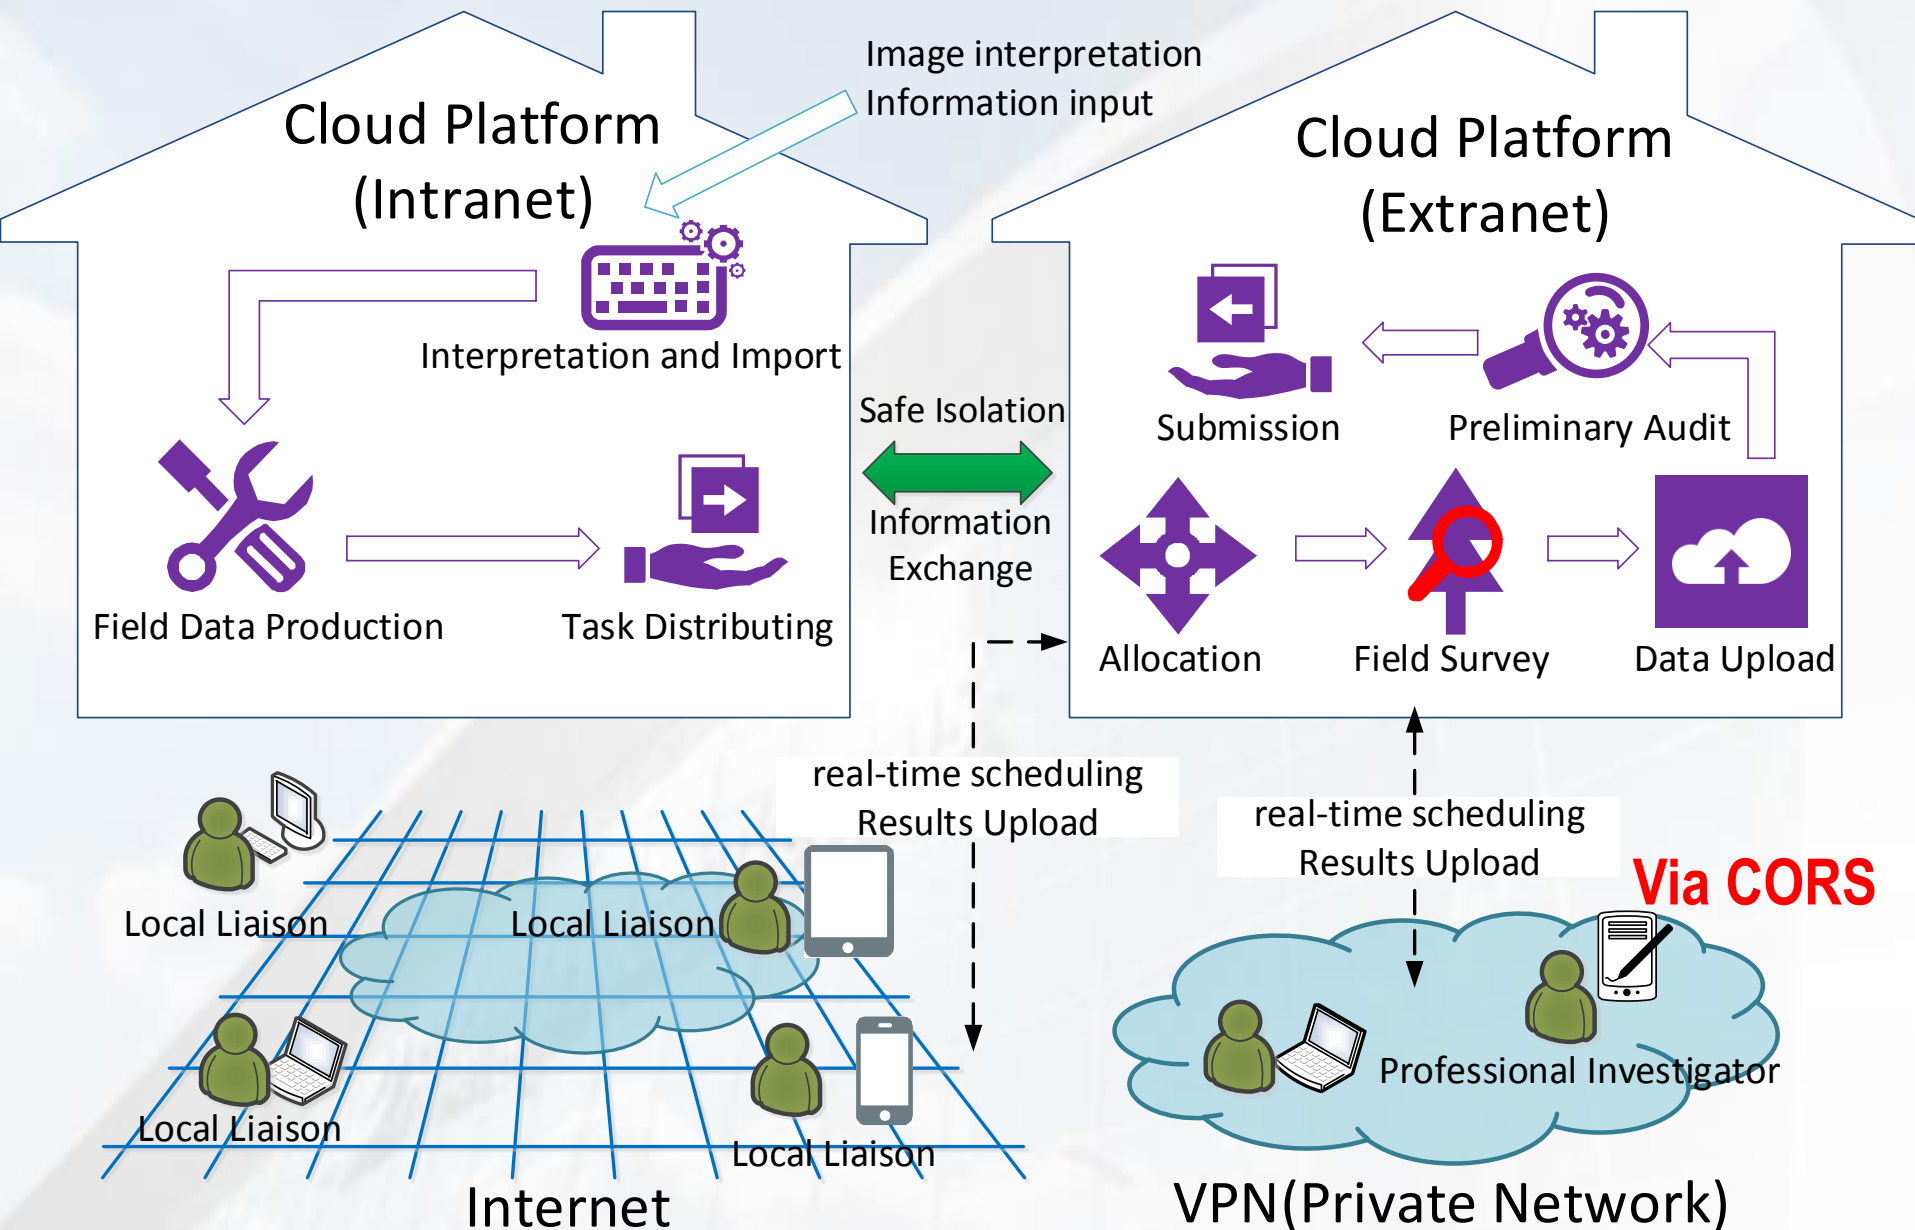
Image interpretation
Information input

Cloud Platform
(Intranet)

Interpretation and Import

Field Data Production

Task Distributing

Safe Isolation

Information
Exchange

Cloud Platform
(Extranet)

Submission

Preliminary Audit

Allocation

Field Survey

Data Upload

real-time scheduling
Results Upload

real-time scheduling
Results Upload

Via CORS

Local Liaison

Local Liaison

Local Liaison

Local Liaison

Professional Investigator

Internet

VPN(Private Network)